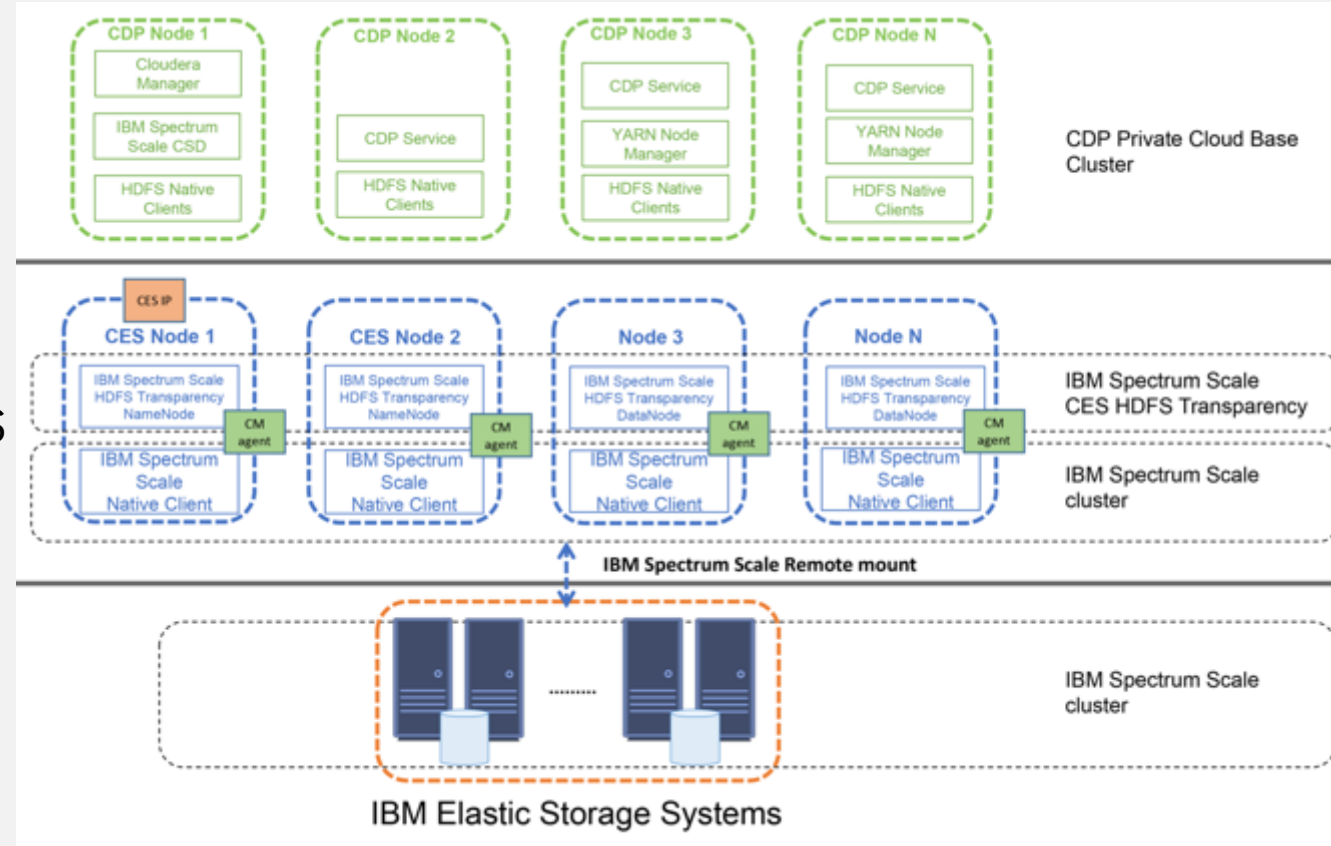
CDP Node 1
Cloudera Manager
IBM Spectrum Scale CSD
HDFS Native Clients

CDP Node 2
CDP Service
HDFS Native Clients

CDP Node 3
CDP Service
YARN Node Manager
HDFS Native Clients

CDP Node N
CDP Service
YARN Node Manager
HDFS Native Clients

CDP Private Cloud Base Cluster

CES IP

CES Node 1
IBM Spectrum Scale HDFS Transparency NameNode
CM agent
IBM Spectrum Scale Native Client

CES Node 2
IBM Spectrum Scale HDFS Transparency NameNode
CM agent
IBM Spectrum Scale Native Client

Node 3
IBM Spectrum Scale HDFS Transparency DataNode
CM agent
IBM Spectrum Scale Native Client

Node N
IBM Spectrum Scale HDFS Transparency DataNode
CM agent
IBM Spectrum Scale Native Client

IBM Spectrum Scale CES HDFS Transparency

IBM Spectrum Scale cluster

IBM Spectrum Scale Remote mount

..........

IBM Spectrum Scale cluster

IBM Elastic Storage Systems